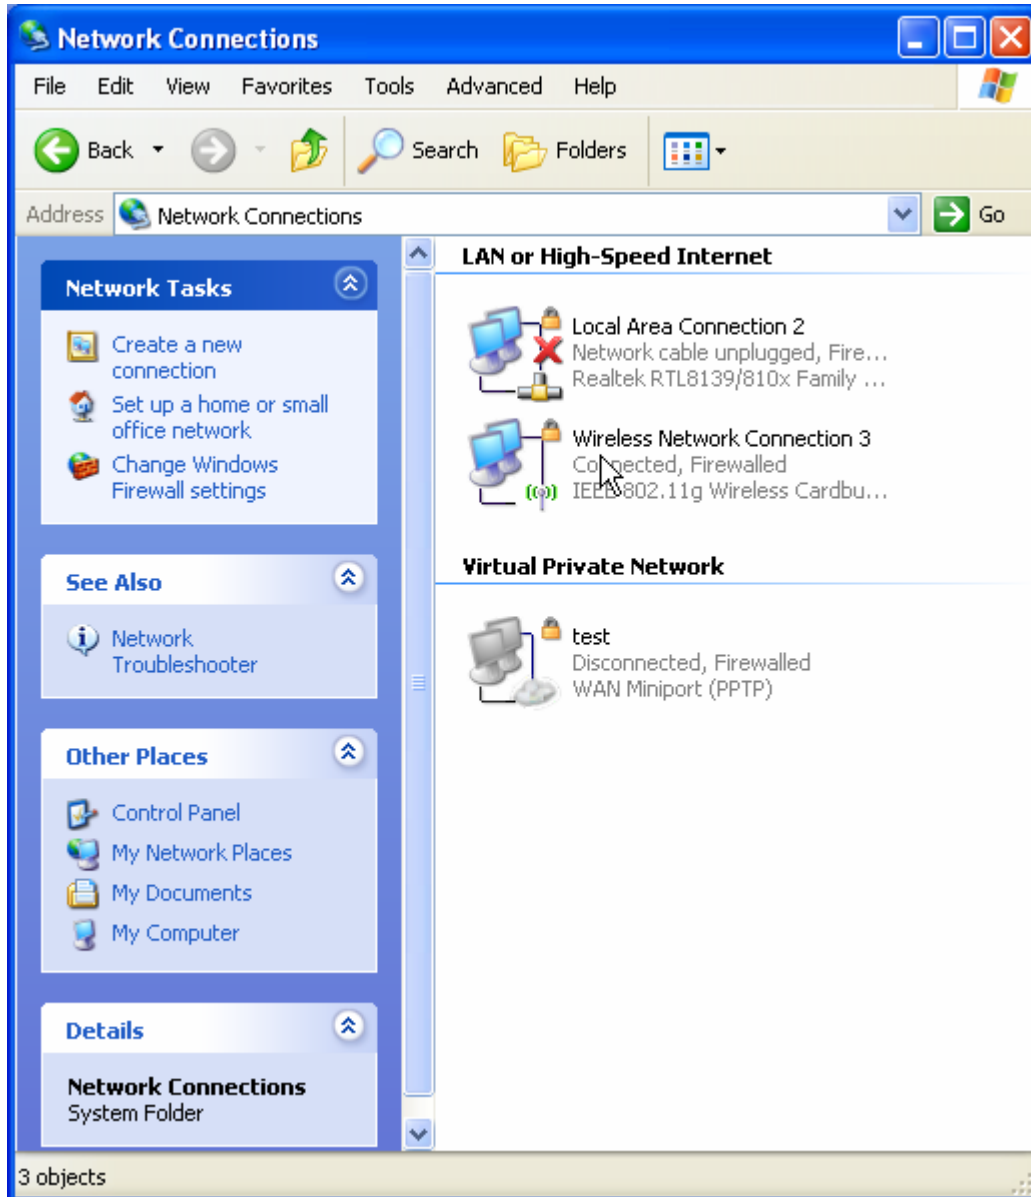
Network Connections

File Edit View Favorites Tools Advanced Help

Back Search Folders

Address Network Connections Go

Network Tasks

Create a new connection

Set up a home or small office network

Change Windows Firewall settings

See Also

Network Troubleshooter

Other Places

Control Panel

My Network Places

My Documents

My Computer

Details

Network Connections

System Folder

LAN or High-Speed Internet

Local Area Connection 2
Network cable unplugged, Fire...
Realtek RTL8139/810x Family ...

Wireless Network Connection 3
Connected, Firewalled
IEEE 802.11g Wireless Cardbu...

Virtual Private Network

test
Disconnected, Firewalled
WAN Miniport (PPTP)

3 objects